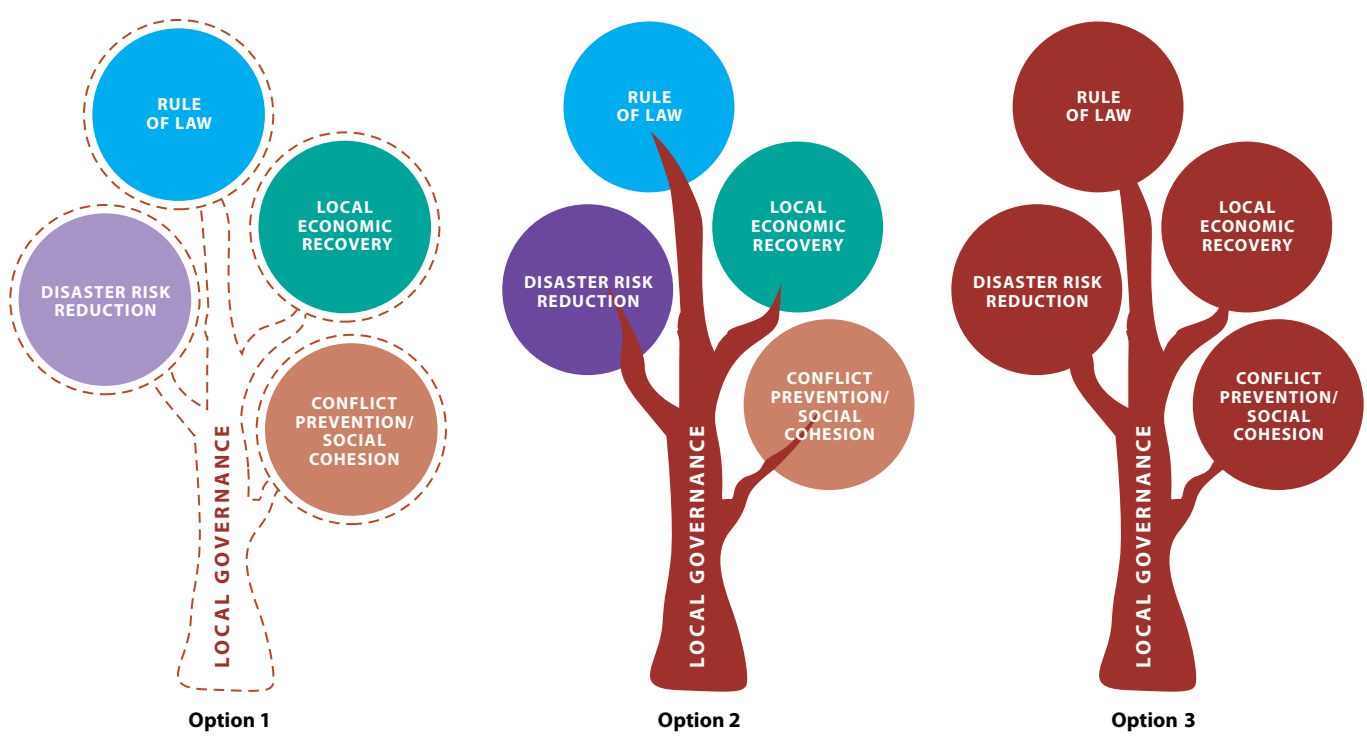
RULE OF LAW

LOCAL ECONOMIC RECOVERY

DISASTER RISK REDUCTION

CONFLICT PREVENTION/ SOCIAL COHESION

LOCAL GOVERNANCE

Option 1

RULE OF LAW

LOCAL ECONOMIC RECOVERY

DISASTER RISK REDUCTION

CONFLICT PREVENTION/ SOCIAL COHESION

LOCAL GOVERNANCE

Option 2

RULE OF LAW

LOCAL ECONOMIC RECOVERY

DISASTER RISK REDUCTION

CONFLICT PREVENTION/ SOCIAL COHESION

LOCAL GOVERNANCE

Option 3